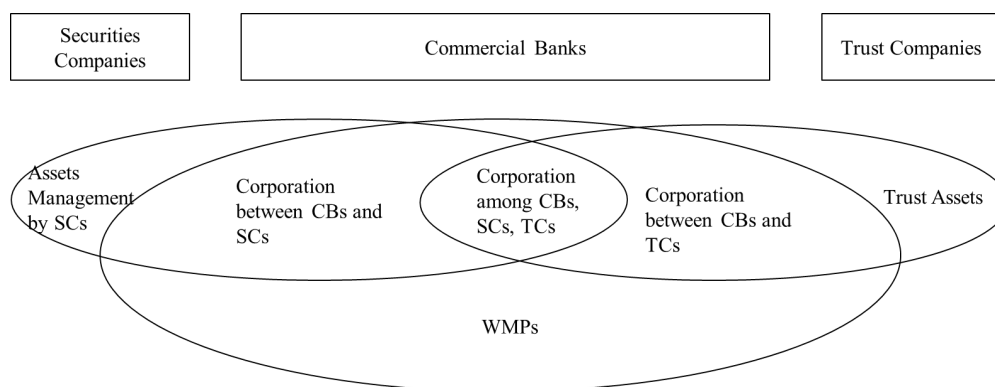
Securities Companies

Commercial Banks

Trust Companies

Assets Management by SCs

Corporation between CBs and SCs

Corporation among CBs, SCs, TCs

Corporation between CBs and TCs

Trust Assets

WMPs